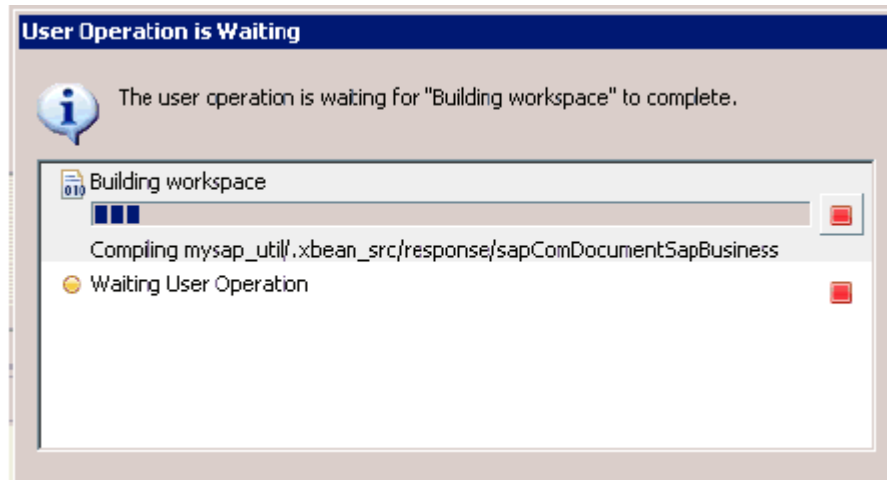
User Operation is Waiting

The user operation is waiting for "Building workspace" to complete.

Building workspace

Compiling mysap_util/.xbean_src/response/sapComDocumentSapBusiness

Waiting User Operation